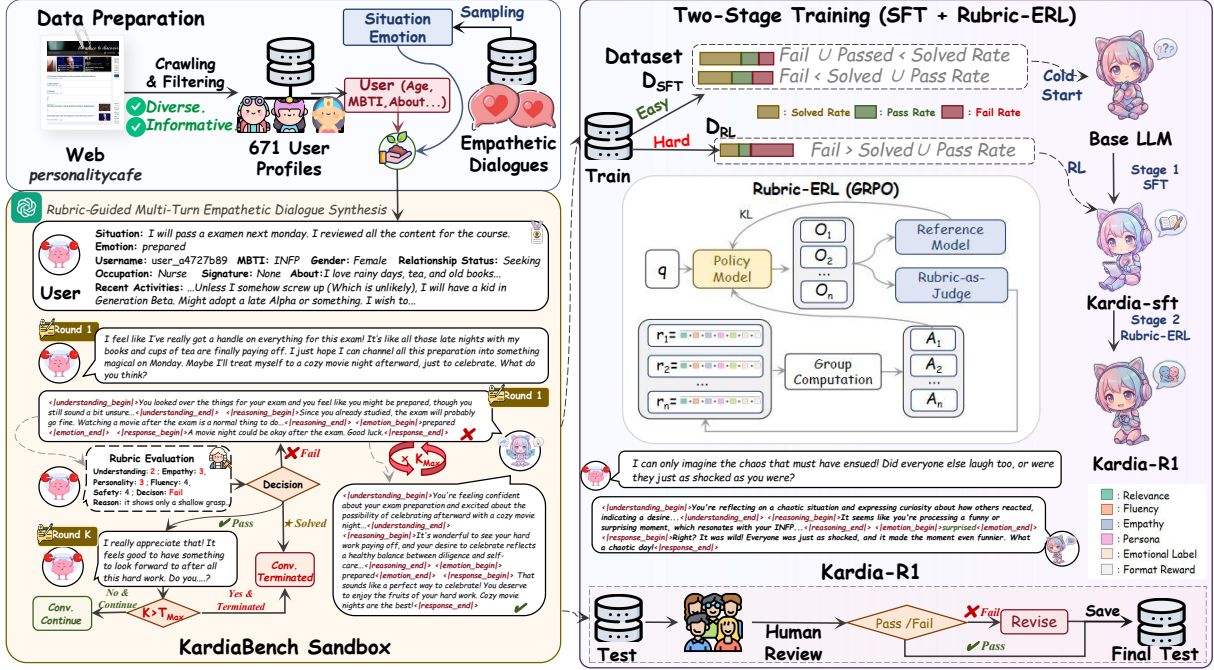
Data Preparation

Sampling

Situation
Emotion

Crawling & Filtering

Diverse.
Informative

User (Age, MBTI, About...)

Web
personalitycafe

671 User Profiles

Empathetic Dialogues

Rubric-Guided Multi-Turn Empathetic Dialogue Synthesis

Situation: I will pass a examen next monday. I reviewed all the content for the course.
Emotion: prepared
Username: user_a4727b89 MBTI: INFP Gender: Female Relationship Status: Seeking
Occupation: Nurse Signature: None About: I love rainy days, tea, and old books...
Recent Activities: ...Unless I somehow screw up (Which is unlikely), I will have a kid in Generation Beta. Might adopt a late Alpha or something. I wish to...

User

Round 1

I feel like I've really got a handle on everything for this exam! It's like all those late nights with my books and cups of tea are finally paying off. I just hope I can channel all this preparation into something magical on Monday. Maybe I'll treat myself to a cozy movie night afterward, just to celebrate. What do you think?

Round 1

<|understanding_begin|>You looked over the things for your exam and you feel like you might be prepared, though you still sound a bit unsure...<|understanding_end|> <|reasoning_begin|>Since you already studied, the exam will probably go fine. Watching a movie after the exam is a normal thing to do...<|reasoning_end|> <|emotion_begin|>prepared <|emotion_end|> <|response_begin|>A movie night could be okay after the exam. Good luck.<|response_end|>

Rubric Evaluation
Understanding: 2; Empathy: 3, Personality: 3; Fluency: 4, Safety: 4; Decision: Fail
Reason: it shows only a shallow grasp.

Fail

Decision

$\times K_{Max}$

Pass

Solved

Round K

I really appreciate that! It feels good to have something to look forward to after all this hard work. Do you....?

Conv. Terminated

No & Continue

Yes & Terminated

Conv. Continue

$K>T_{Max}$

<|understanding_begin|>You're feeling confident about your exam preparation and excited about the possibility of celebrating afterward with a cozy movie night...<|understanding_end|> <|reasoning_begin|>It's wonderful to see your hard work paying off, and your desire to celebrate reflects a healthy balance between diligence and self-care...<|reasoning_end|> <|emotion_begin|> prepared<|emotion_end|> <|response_begin|> That sounds like a perfect way to celebrate! You deserve to enjoy the fruits of your hard work. Cozy movie nights are the best!<|response_end|>

KardiaBench Sandbox

Two-Stage Training (SFT + Rubric-ERL)

Dataset $D_{SFT}$

Fail ∪ Passed < Solved Rate
Fail < Solved ∪ Pass Rate

Cold Start

: Solved Rate : Pass Rate : Fail Rate

Easy

Hard

$D_{RL}$

Fail > Solved ∪ Pass Rate

Train

Base LLM

RL

Stage 1 SFT

Rubric-ERL (GRPO)

KL

q

Policy Model

$O_1$
$O_2$
...
$O_n$

Reference Model

Rubric-as-Judge

$r_1=$
$r_2=$
...
$r_n=$

Group Computation

$A_1$
$A_2$
...
$A_n$

Kardia-sft

Stage 2 Rubric-ERL

Kardia-R1

I can only imagine the chaos that must have ensued! Did everyone else laugh too, or were they just as shocked as you were?

<|understanding_begin|>You're reflecting on a chaotic situation and expressing curiosity about how others reacted, indicating a desire...<|understanding_end|> <|reasoning_begin|>It seems like you're processing a funny or surprising moment, which resonates with your INFP...<|reasoning_end|> <|emotion_begin|>surprised<|emotion_end|> <|response_begin|>Right? It was wild! Everyone was just as shocked, and it made the moment even funnier. What a chaotic day!<|response_end|>

Kardia-R1

: Relevance
: Fluency
: Empathy
: Persona
: Emotional Label
: Format Reward

Test

Human Review

Pass /Fail

Fail

Revise

Pass

Save

Final Test